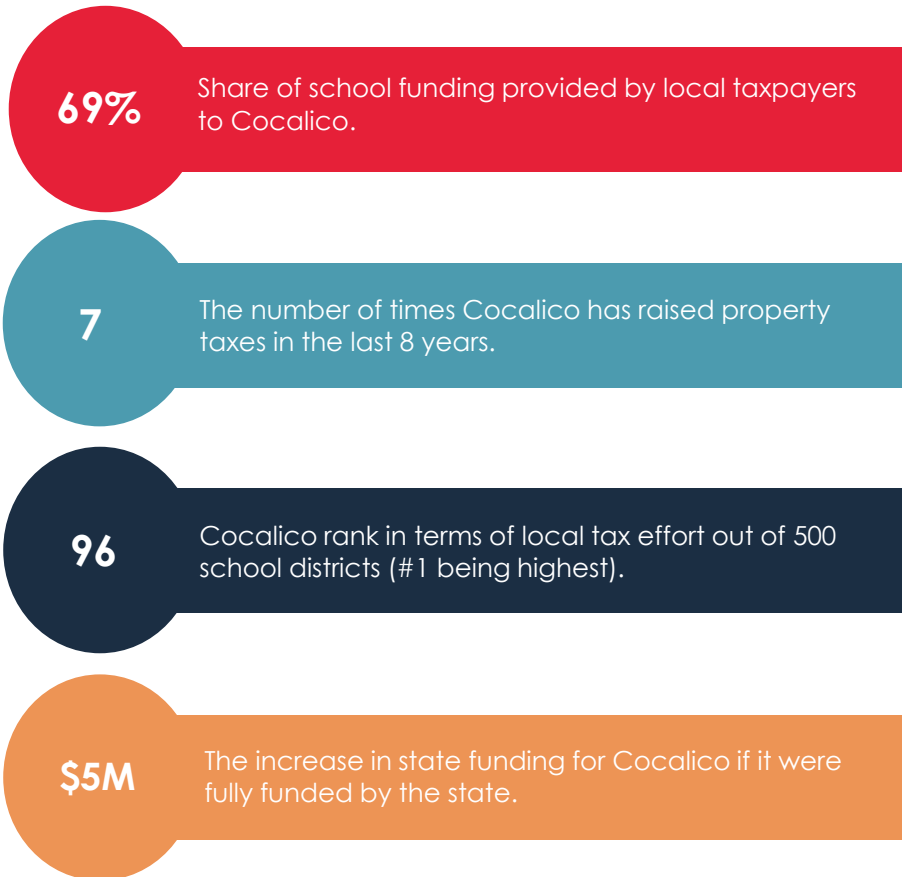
69%

Share of school funding provided by local taxpayers to Cocalico.

7

The number of times Cocalico has raised property taxes in the last 8 years.

96

Cocalico rank in terms of local tax effort out of 500 school districts (#1 being highest).

$5M

The increase in state funding for Cocalico if it were fully funded by the state.